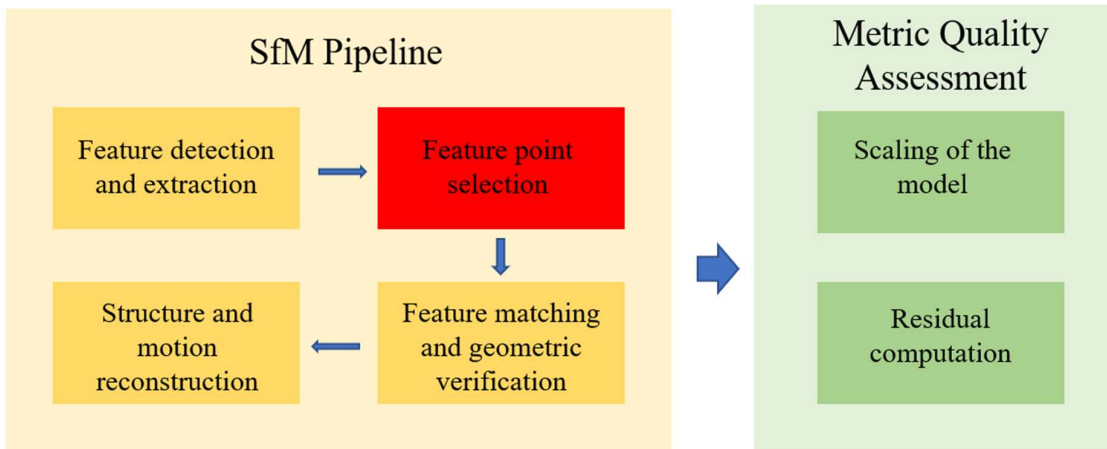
SfM Pipeline

Feature detection and extraction

Feature point selection

Feature matching and geometric verification

Structure and motion reconstruction

Metric Quality Assessment

Scaling of the model

Residual computation